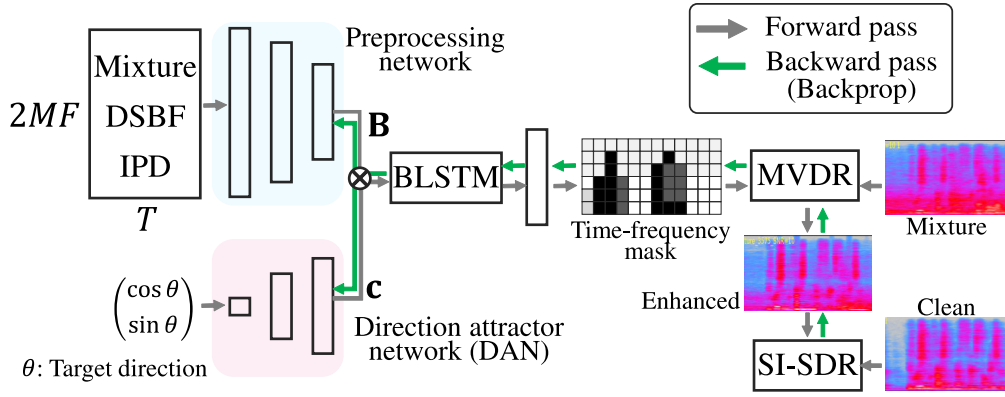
Forward pass
Backward pass
(Backprop)

$2MF$
Mixture
DSBF
IPD
$T$

Preprocessing network

**B**

$\otimes$

BLSTM

Time-frequency mask

MVDR

Mixture

Enhanced

Clean

SI-SDR

$\begin{pmatrix}\cos\theta \\ \sin\theta\end{pmatrix}$

$\theta$: Target direction

**c**

Direction attractor network (DAN)